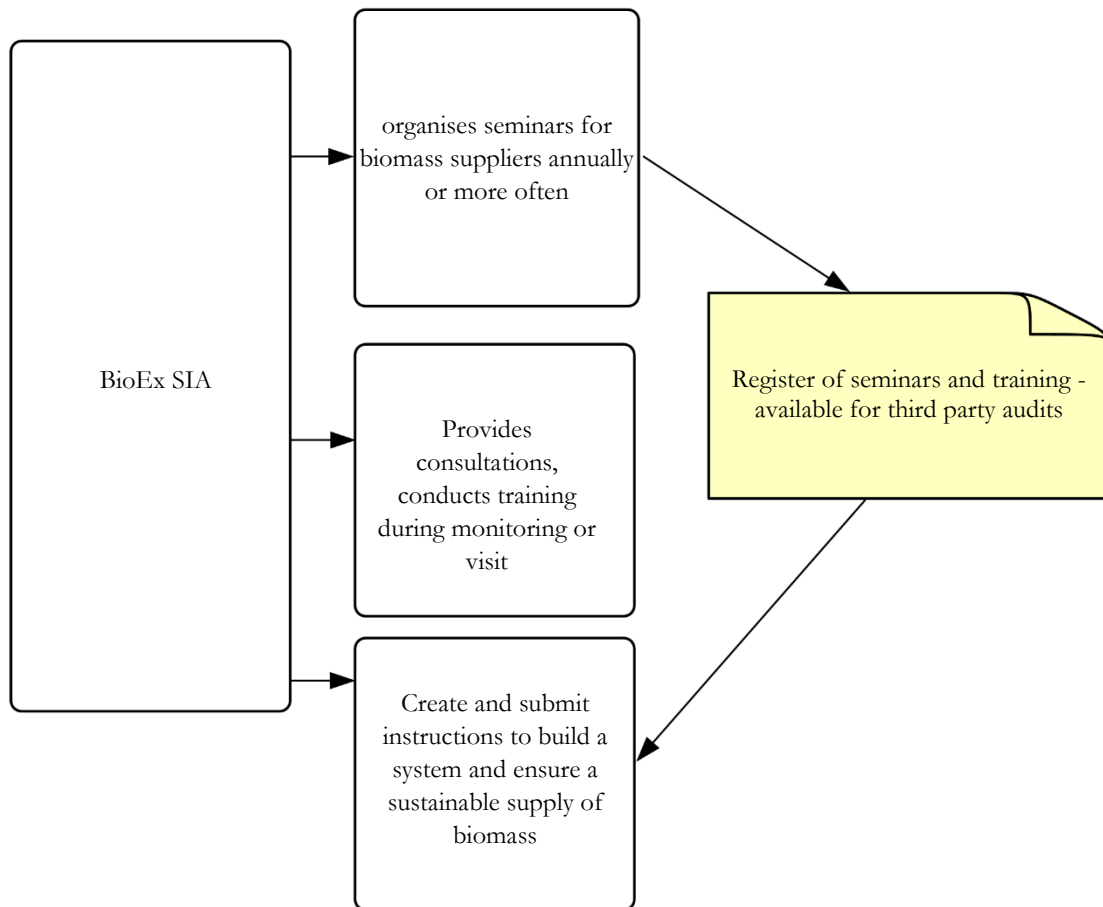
BioEx SIA

organises seminars for biomass suppliers annually or more often

Provides consultations, conducts training during monitoring or visit

Create and submit instructions to build a system and ensure a sustainable supply of biomass

Register of seminars and training - available for third party audits